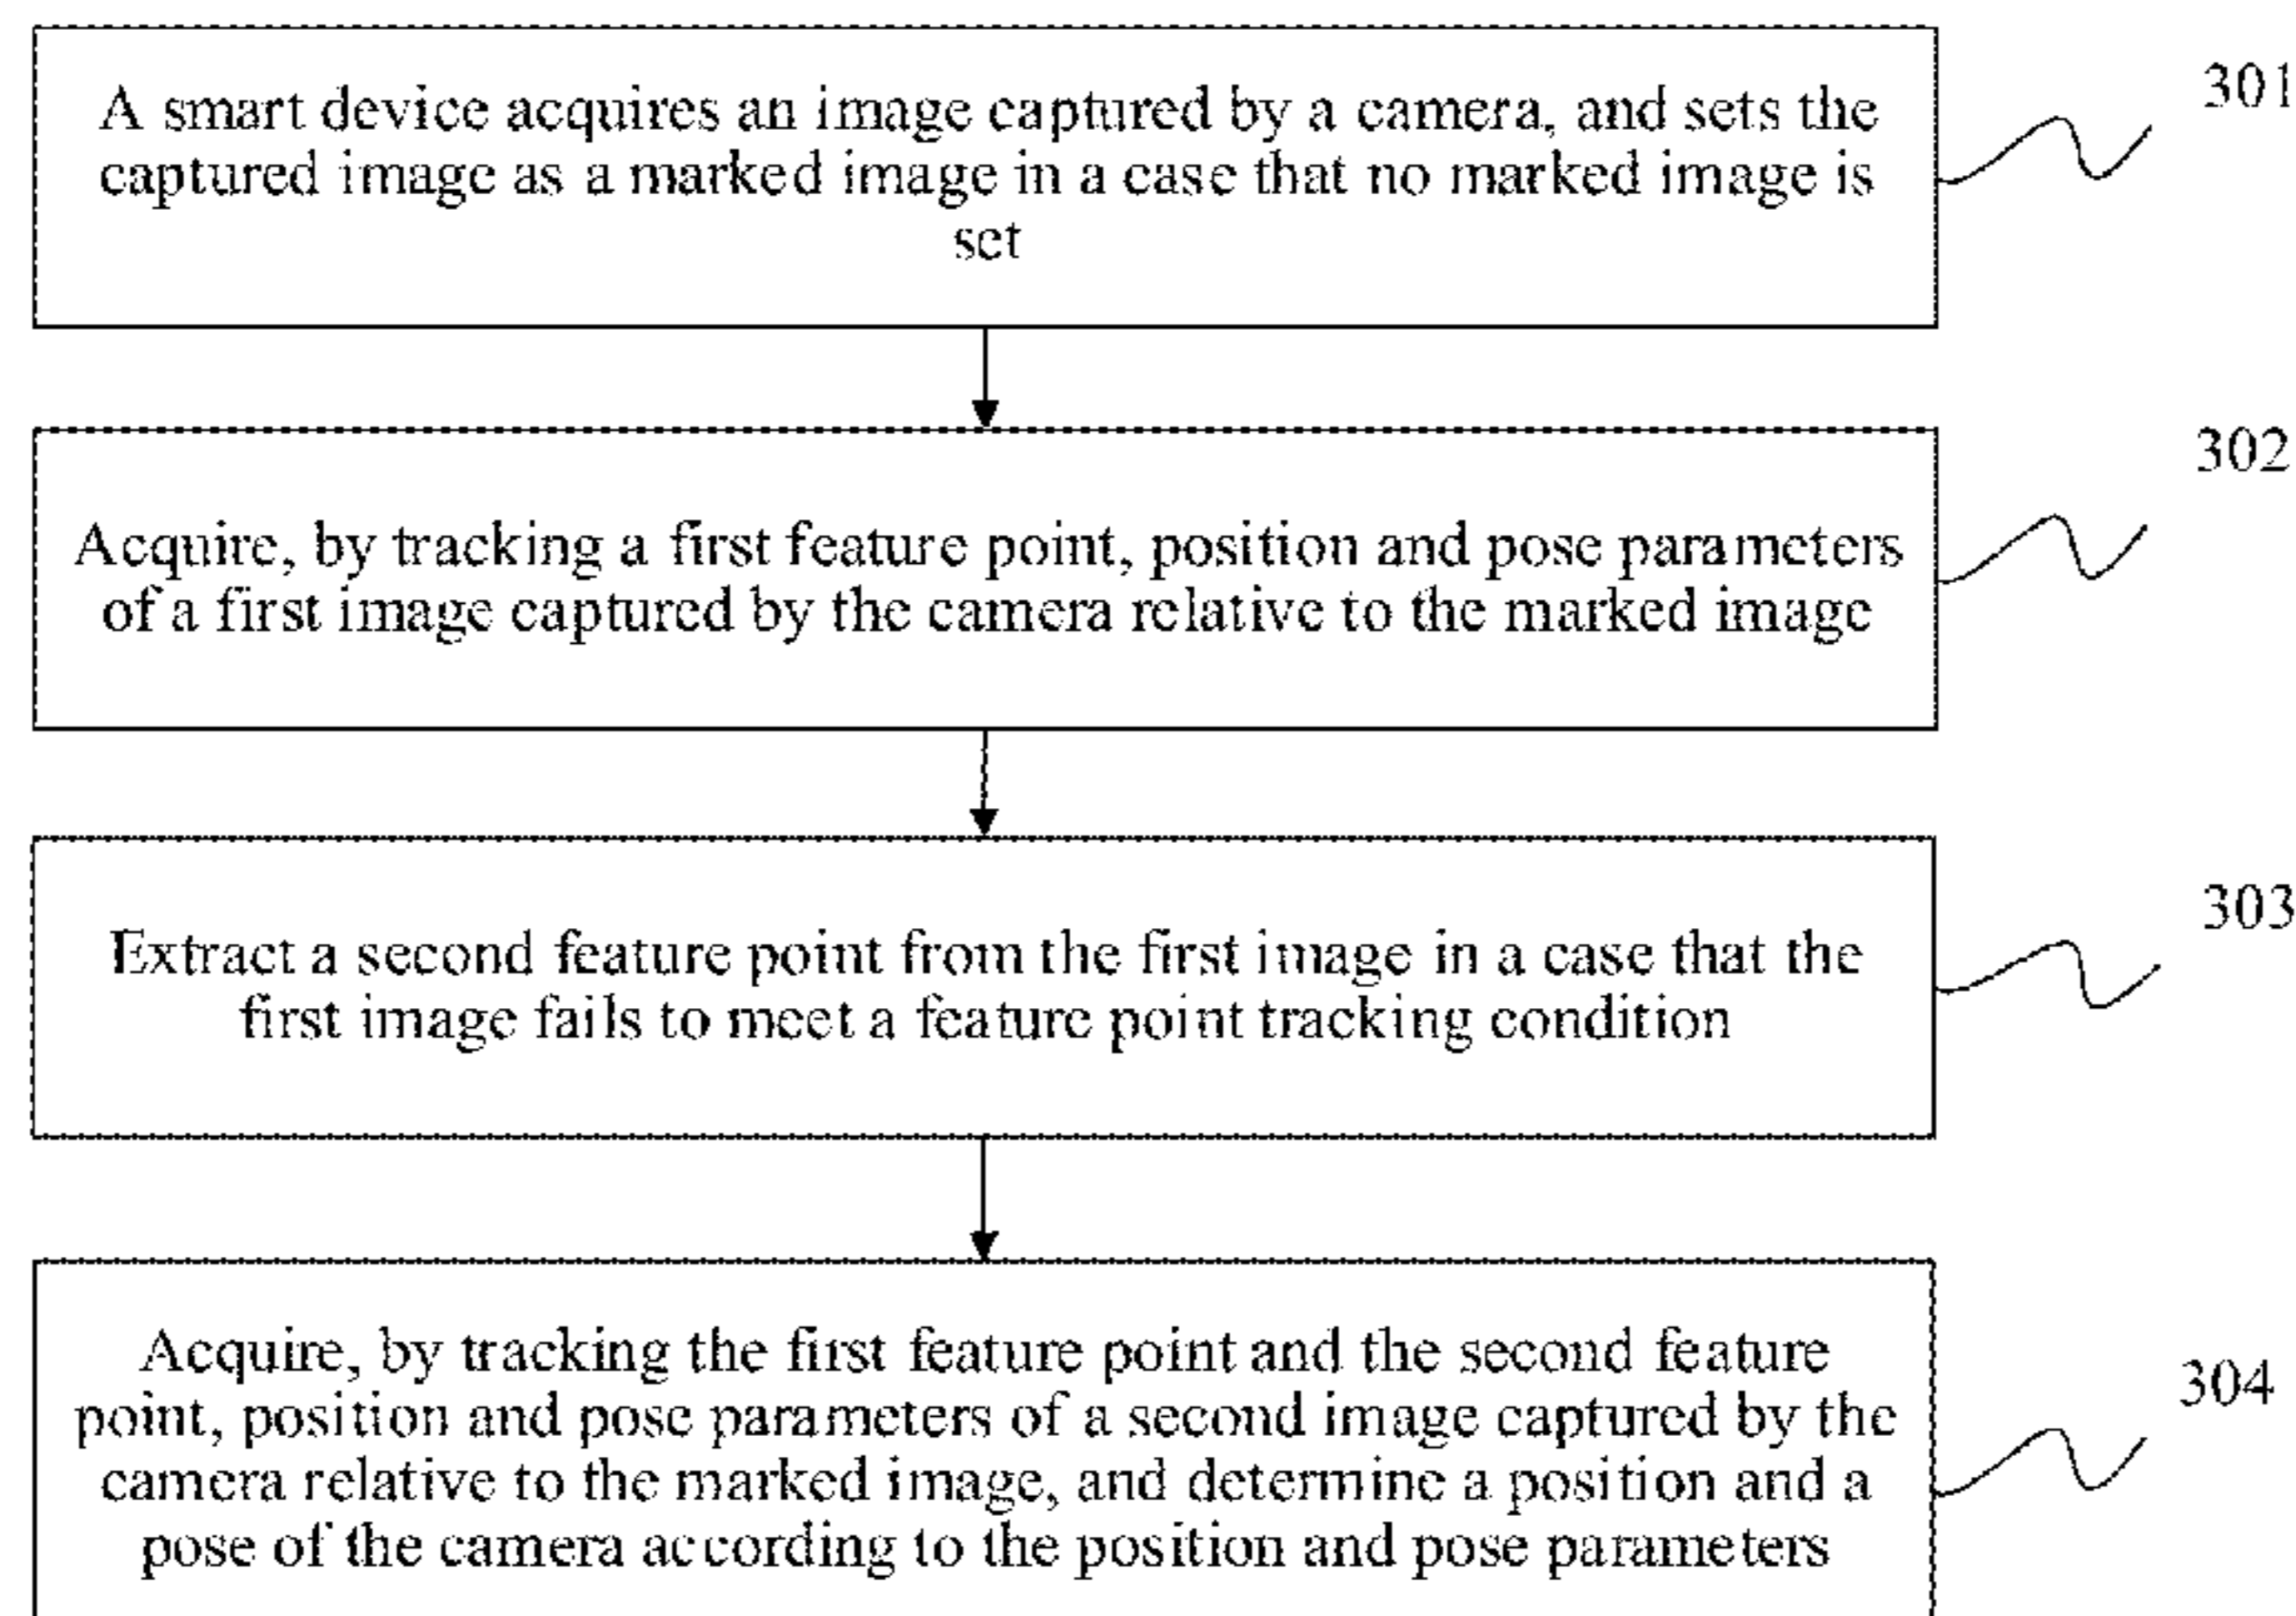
A smart device acquires an image captured by a camera, and sets the captured image as a marked image in a case that no marked image is set

301

Acquire, by tracking a first feature point, position and pose parameters of a first image captured by the camera relative to the marked image

302

Extract a second feature point from the first image in a case that the first image fails to meet a feature point tracking condition

303

Acquire, by tracking the first feature point and the second feature point, position and pose parameters of a second image captured by the camera relative to the marked image, and determine a position and a pose of the camera according to the position and pose parameters

304